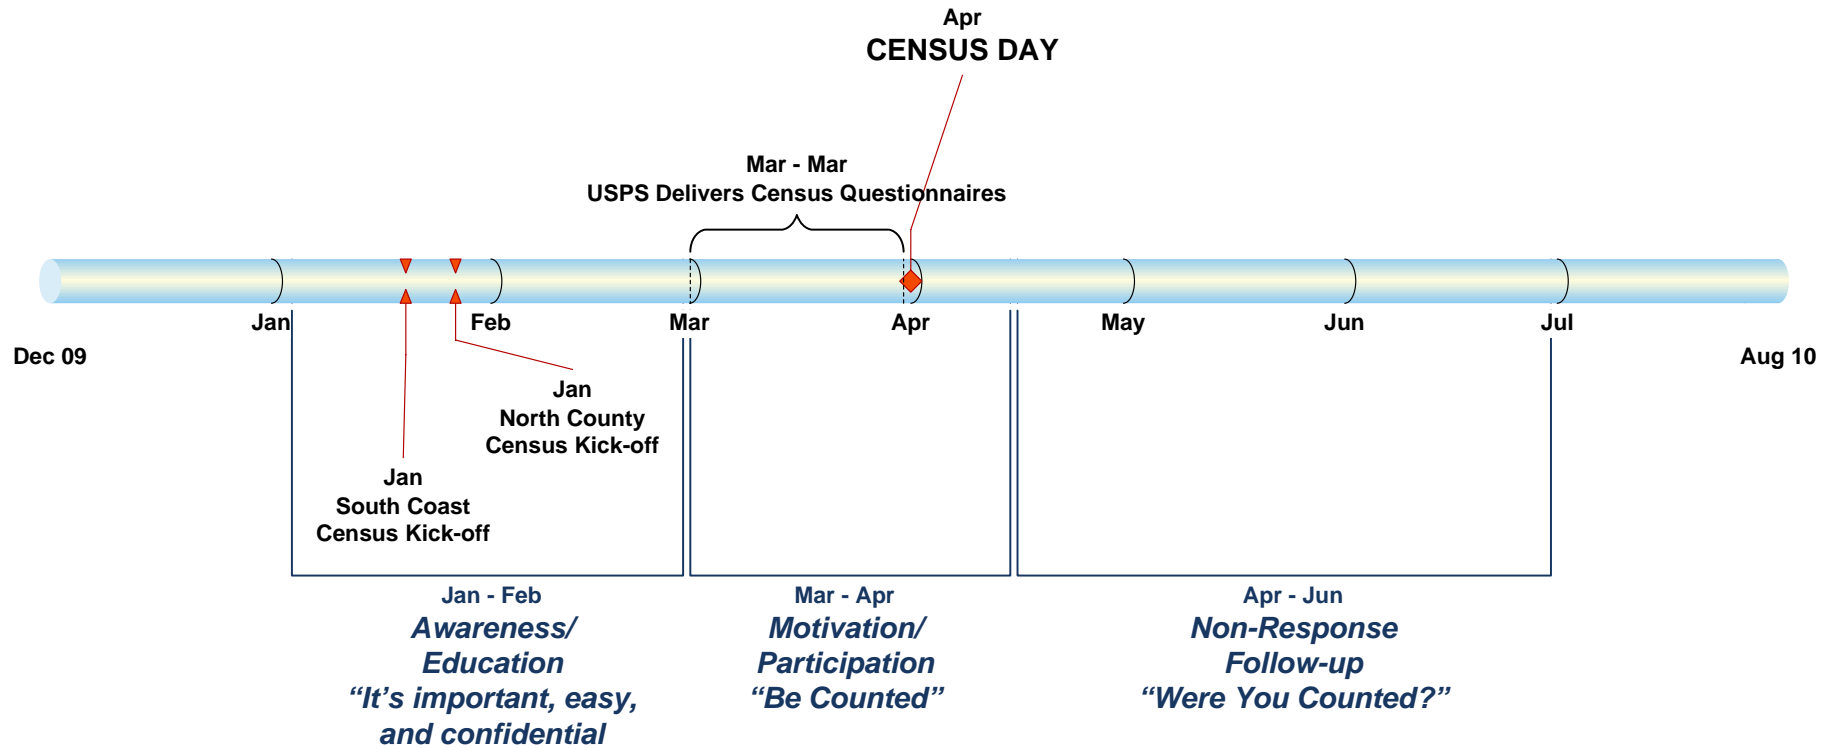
Apr
CENSUS DAY

Mar - Mar
USPS Delivers Census Questionnaires

Jan Feb Mar Apr May Jun Jul

Dec 09

Aug 10

Jan
North County
Census Kick-off

Jan
South Coast
Census Kick-off

Jan - Feb
Awareness/
Education
“It’s important, easy,
and confidential

Mar - Apr
Motivation/
Participation
“Be Counted”

Apr - Jun
Non-Response
Follow-up
“Were You Counted?”